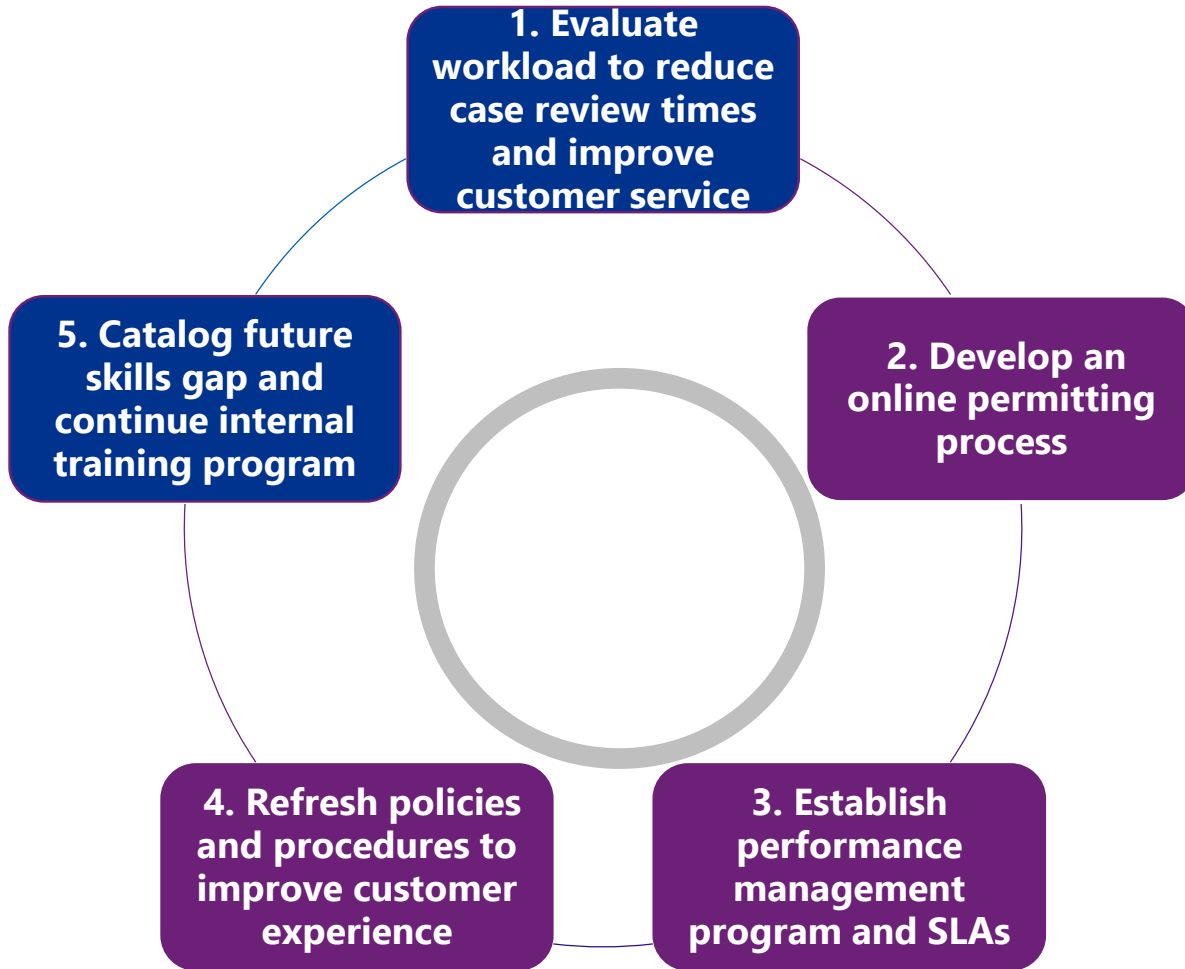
1. Evaluate workload to reduce case review times and improve customer service

2. Develop an online permitting process

3. Establish performance management program and SLAs

4. Refresh policies and procedures to improve customer experience

5. Catalog future skills gap and continue internal training program